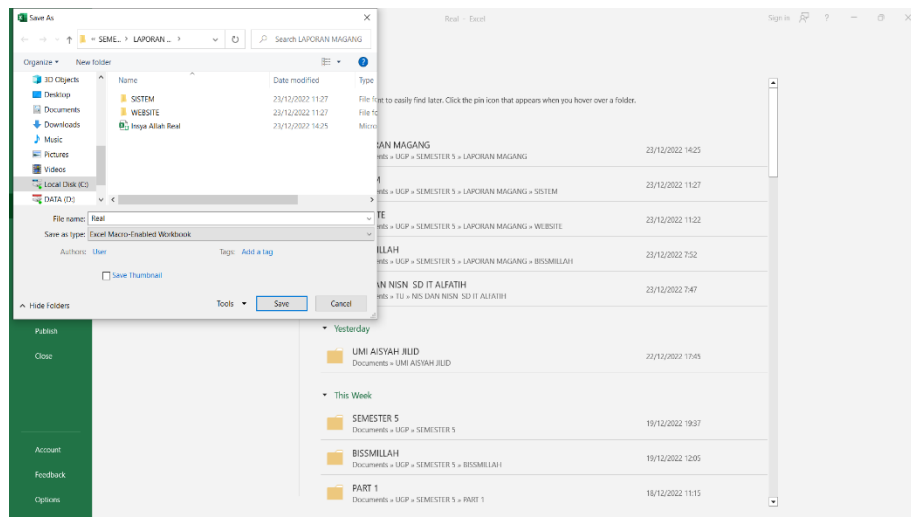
Save As

« SEME... › LAPORAN ... ›

Search LAPORAN MAGANG

Organize ▾ New folder

3D Objects
Desktop
Documents
Downloads
Music
Pictures
Videos
Local Disk (C:)
DATA (D:)

| Name | Date modified | Type |
|---|---|---|
| SISTEM | 23/12/2022 11:27 | File fo |
| WEBSITE | 23/12/2022 11:27 | File fo |
| Insya Allah Real | 23/12/2022 14:25 | Micro |

File name: Real
Save as type: Excel Macro-Enabled Workbook
Authors: User
Tags: Add a tag
Save Thumbnail

Hide Folders
Tools ▾ Save Cancel

Real - Excel
Sign in ? — □ ×

File to easily find later. Click the pin icon that appears when you hover over a folder.

RAN MAGANG
ents » UGP » SEMESTER 5 » LAPORAN MAGANG
23/12/2022 14:25

M
ents » UGP » SEMESTER 5 » LAPORAN MAGANG » SISTEM
23/12/2022 11:27

TE
ents » UGP » SEMESTER 5 » LAPORAN MAGANG » WEBSITE
23/12/2022 11:22

ILLAH
ents » UGP » SEMESTER 5 » LAPORAN MAGANG » BISSMILLAH
23/12/2022 7:52

AN NISN SD IT ALFATIH
ents » TU » NIS DAN NISN SD IT ALFATIH
23/12/2022 7:47

Yesterday

UMI AISYAH JILID
Documents » UMI AISYAH JILID
22/12/2022 17:45

This Week

SEMESTER 5
Documents » UGP » SEMESTER 5
19/12/2022 19:37

BISSMILLAH
Documents » UGP » SEMESTER 5 » BISSMILLAH
19/12/2022 12:05

PART 1
Documents » UGP » SEMESTER 5 » PART 1
18/12/2022 11:15

Publish
Close
Account
Feedback
Options